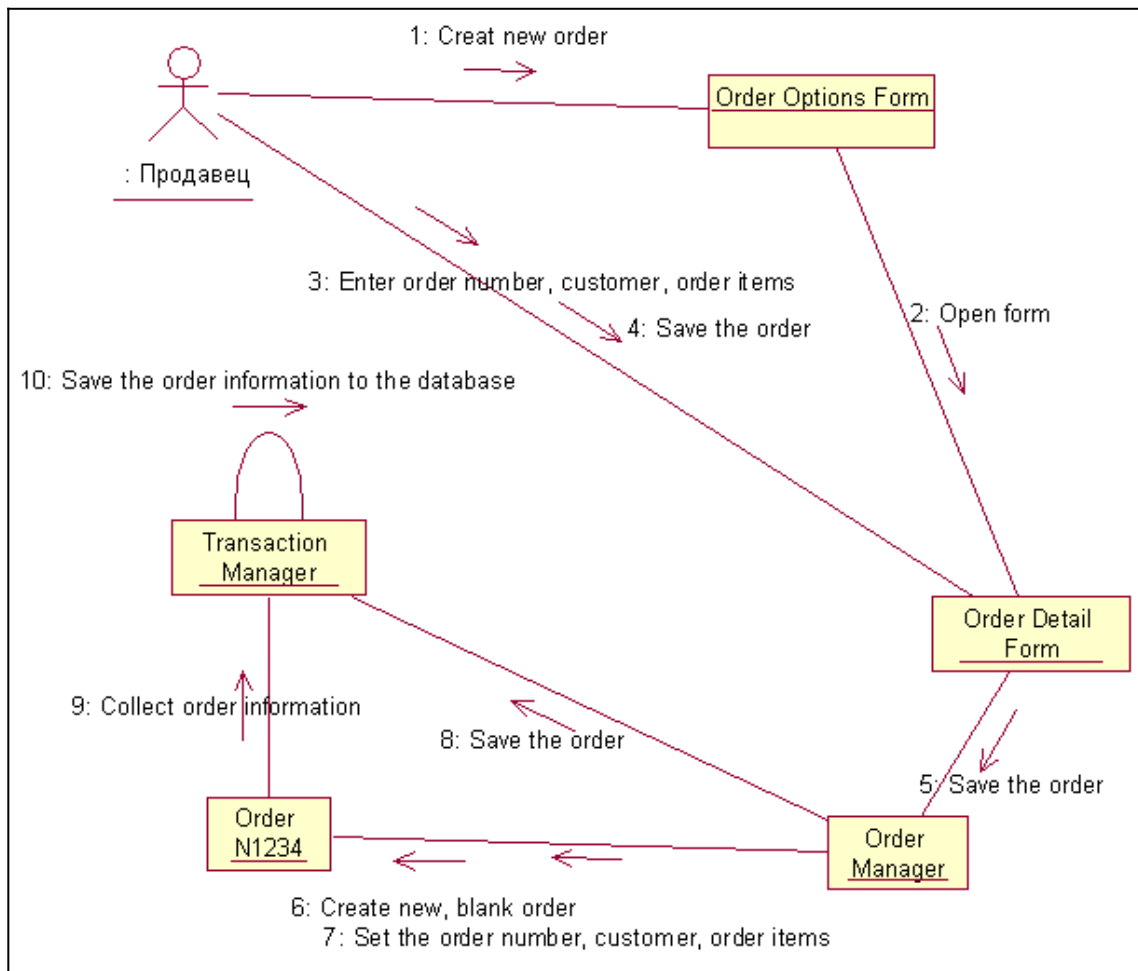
1: Creat new order

Order Options Form

: Продавец

3: Enter order number, customer, order items

4: Save the order

2: Open form

10: Save the order information to the database

Transaction Manager

Order Detail Form

9: Collect order information

8: Save the order

5: Save the order

Order N1234

Order Manager

6: Create new, blank order
7: Set the order number, customer, order items